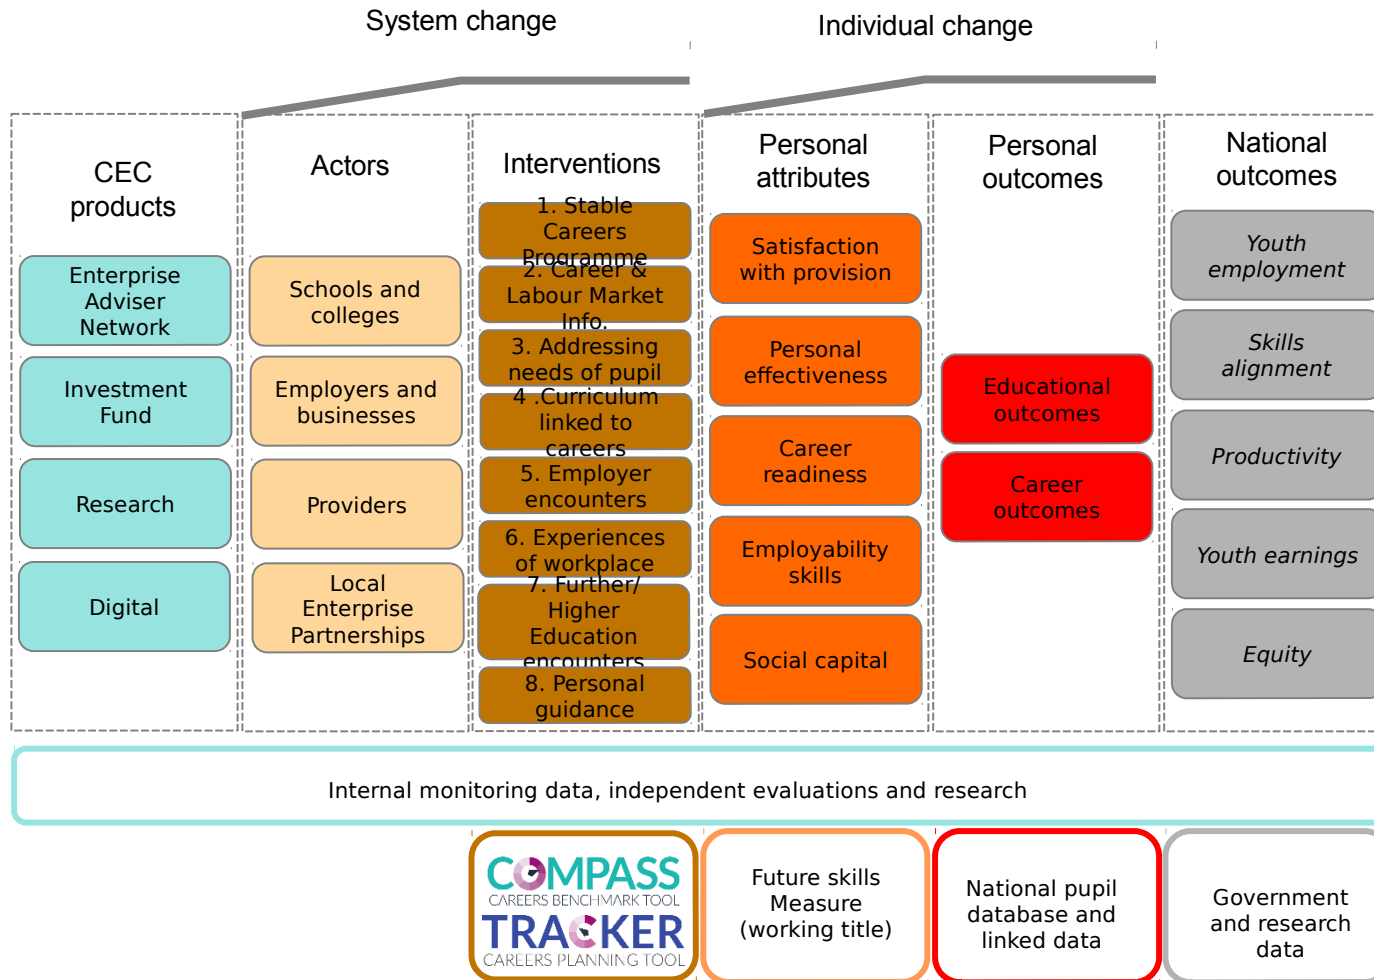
System change

Individual change

CEC products

Enterprise Adviser Network

Investment Fund

Research

Digital

Actors

Schools and colleges

Employers and businesses

Providers

Local Enterprise Partnerships

Interventions

1. Stable Careers Programme

2. Career & Labour Market Info.

3. Addressing needs of pupil

4 .Curriculum linked to careers

5. Employer encounters

6. Experiences of workplace

7. Further/ Higher Education encounters

8. Personal guidance

Personal attributes

Satisfaction with provision

Personal effectiveness

Career readiness

Employability skills

Social capital

Personal outcomes

Educational outcomes

Career outcomes

National outcomes

Youth employment

Skills alignment

Productivity

Youth earnings

Equity

Internal monitoring data, independent evaluations and research

COMPASS
CAREERS BENCHMARK TOOL
TRACKER
CAREERS PLANNING TOOL

Future skills Measure (working title)

National pupil database and linked data

Government and research data